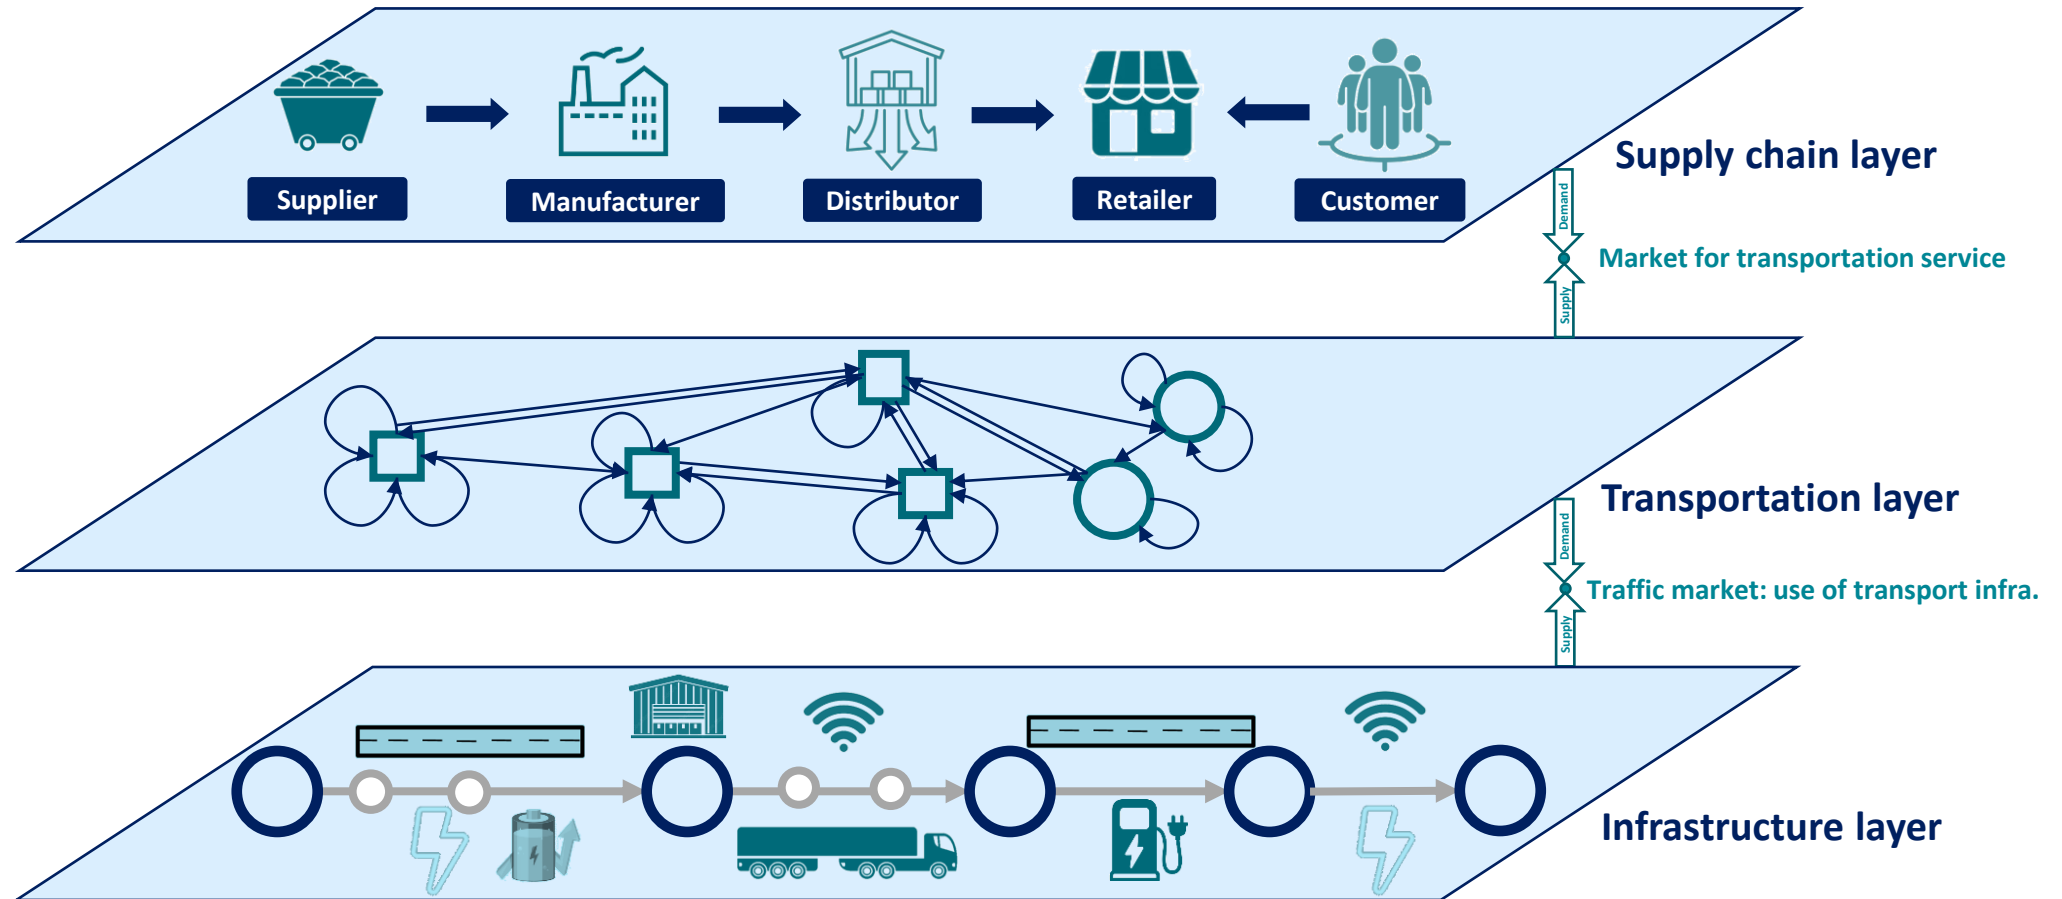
Supplier

Manufacturer

Distributor

Retailer

Customer

Supply chain layer

Demand

Market for transportation service

Supply

Transportation layer

Demand

Traffic market: use of transport infra.

Supply

Infrastructure layer